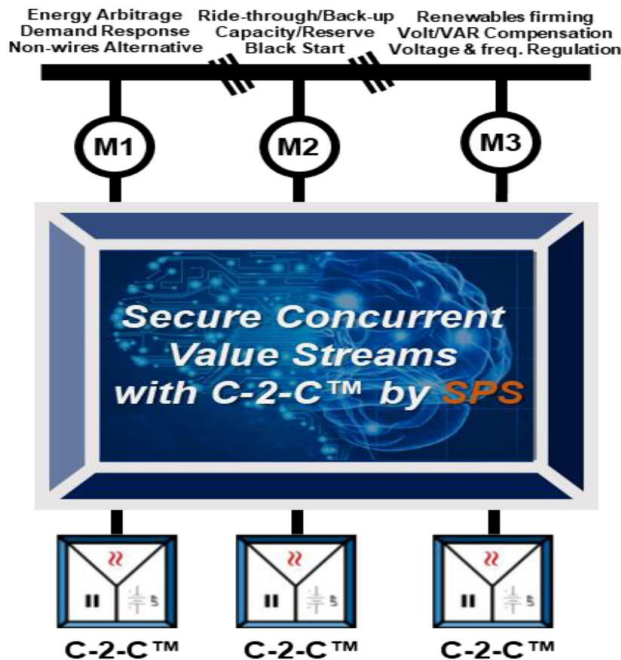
Energy Arbitrage
Demand Response
Non-wires Alternative

Ride-through/Back-up
Capacity/Reserve
Black Start

Renewables firming
Volt/VAR Compensation
Voltage & freq. Regulation

M1

M2

M3

Secure Concurrent Value Streams with C-2-C™ by SPS

C-2-C™

C-2-C™

C-2-C™